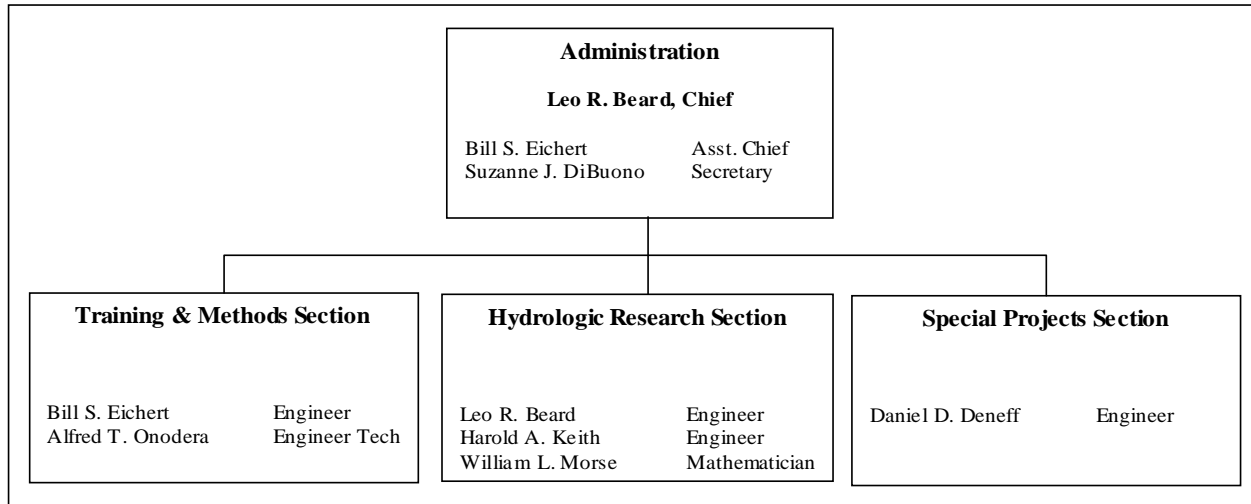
Administration

Leo R. Beard, Chief

Bill S. Eichert Asst. Chief
Suzanne J. DiBuono Secretary

Training & Methods Section

Bill S. Eichert Engineer
Alfred T. Onodera Engineer Tech

Hydrologic Research Section

Leo R. Beard Engineer
Harold A. Keith Engineer
William L. Morse Mathematician

Special Projects Section

Daniel D. Deneff Engineer